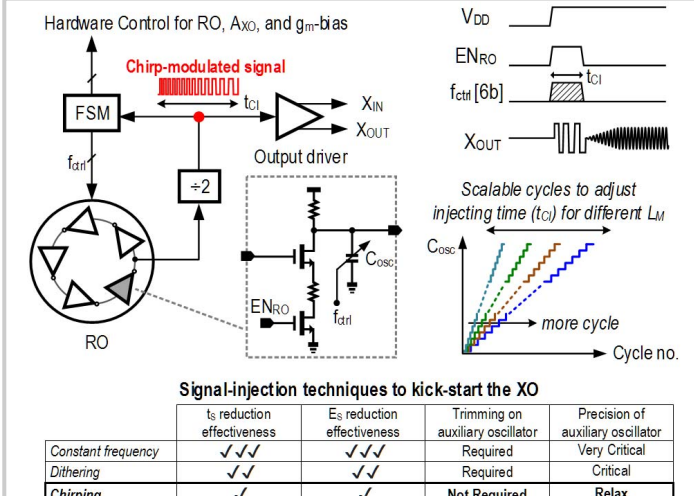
Hardware Control for RO, $A_{XO}$, and $g_m$-bias

Chirp-modulated signal

FSM

$t_{CI}$

$X_{IN}$

$X_{OUT}$

Output driver

$f_{ctrl}$

÷2

$C_{osc}$

$EN_{RO}$

$f_{ctrl}$

RO

$V_{DD}$

$EN_{RO}$

$t_{CI}$

$f_{ctrl}$ [6b]

$X_{OUT}$

Scalable cycles to adjust injecting time ($t_{CI}$) for different $L_M$

$C_{osc}$

more cycle

Cycle no.

Signal-injection techniques to kick-start the XO

| | $t_S$ reduction effectiveness | $E_S$ reduction effectiveness | Trimming on auxiliary oscillator | Precision of auxiliary oscillator |
|---|---|---|---|---|
| Constant frequency | ✓✓✓ | ✓✓✓ | Required | Very Critical |
| Dithering | ✓✓ | ✓✓ | Required | Critical |
| Chirping | ✓ | ✓ | Not Required | Relax |